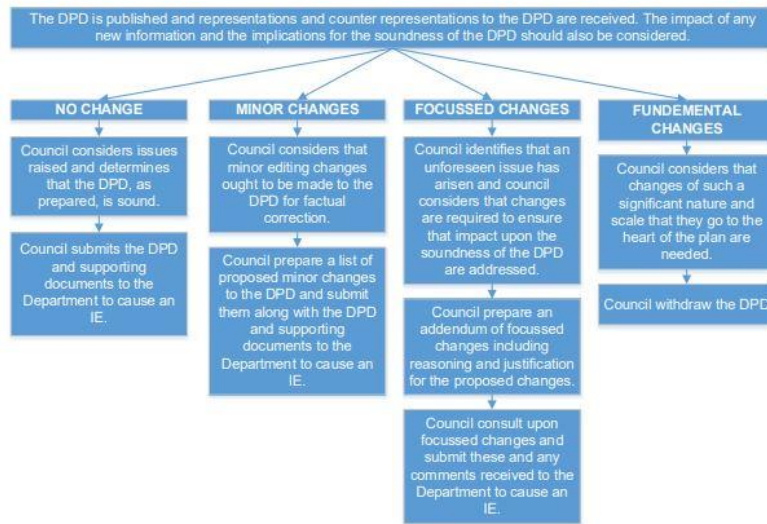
The DPD is published and representations and counter representations to the DPD are received. The impact of any new information and the implications for the soundness of the DPD should also be considered.

NO CHANGE

Council considers issues raised and determines that the DPD, as prepared, is sound.

Council submits the DPD and supporting documents to the Department to cause an IE.

MINOR CHANGES

Council considers that minor editing changes ought to be made to the DPD for factual correction.

Council prepare a list of proposed minor changes to the DPD and submit them along with the DPD and supporting documents to the Department to cause an IE.

FOCUSSED CHANGES

Council identifies that an unforeseen issue has arisen and council considers that changes are required to ensure that impact upon the soundness of the DPD are addressed.

Council prepare an addendum of focussed changes including reasoning and justification for the proposed changes.

Council consult upon focussed changes and submit these and any comments received to the Department to cause an IE.

FUNDEMENTAL CHANGES

Council considers that changes of such a significant nature and scale that they go to the heart of the plan are needed.

Council withdraw the DPD